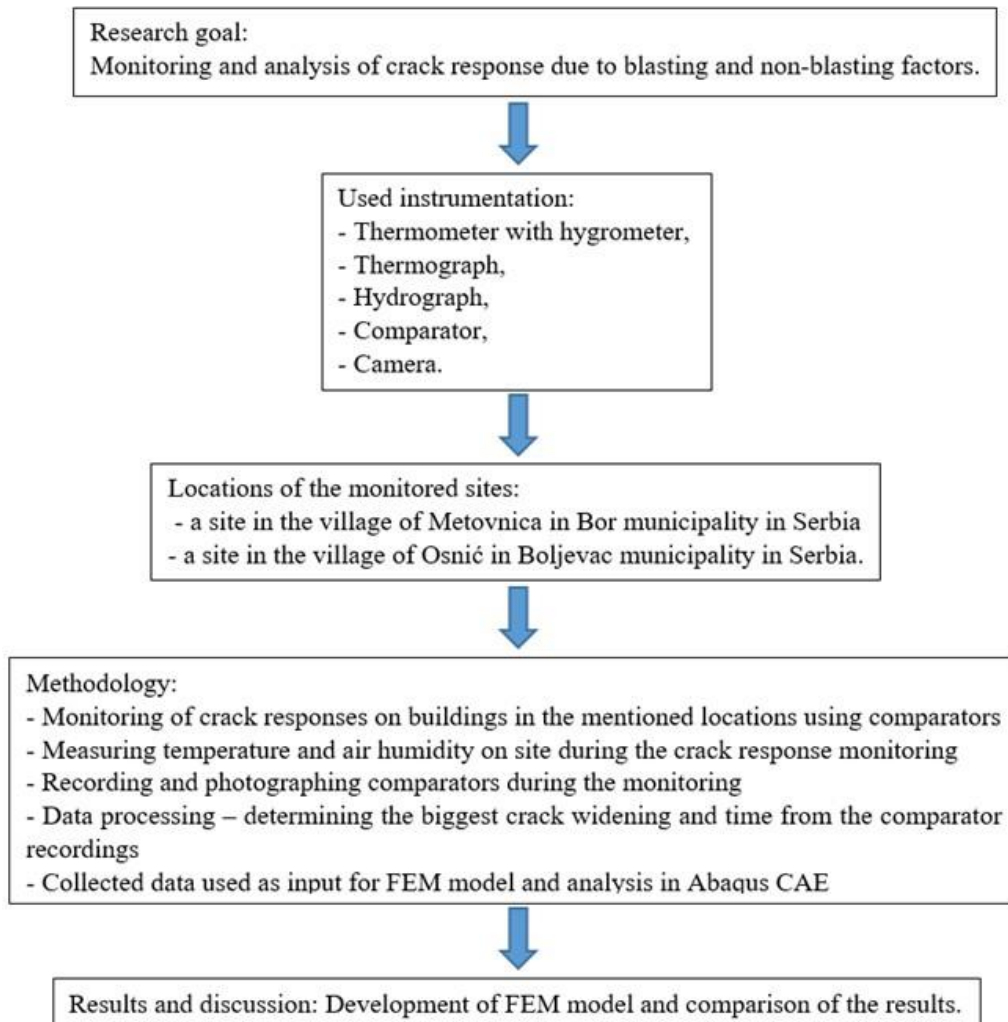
Research goal:
Monitoring and analysis of crack response due to blasting and non-blasting factors.

Used instrumentation:
- Thermometer with hygrometer,
- Thermograph,
- Hydrograph,
- Comparator,
- Camera.

Locations of the monitored sites:
- a site in the village of Metovnica in Bor municipality in Serbia
- a site in the village of Osnić in Boljevac municipality in Serbia.

Methodology:
- Monitoring of crack responses on buildings in the mentioned locations using comparators
- Measuring temperature and air humidity on site during the crack response monitoring
- Recording and photographing comparators during the monitoring
- Data processing – determining the biggest crack widening and time from the comparator recordings
- Collected data used as input for FEM model and analysis in Abaqus CAE

Results and discussion: Development of FEM model and comparison of the results.